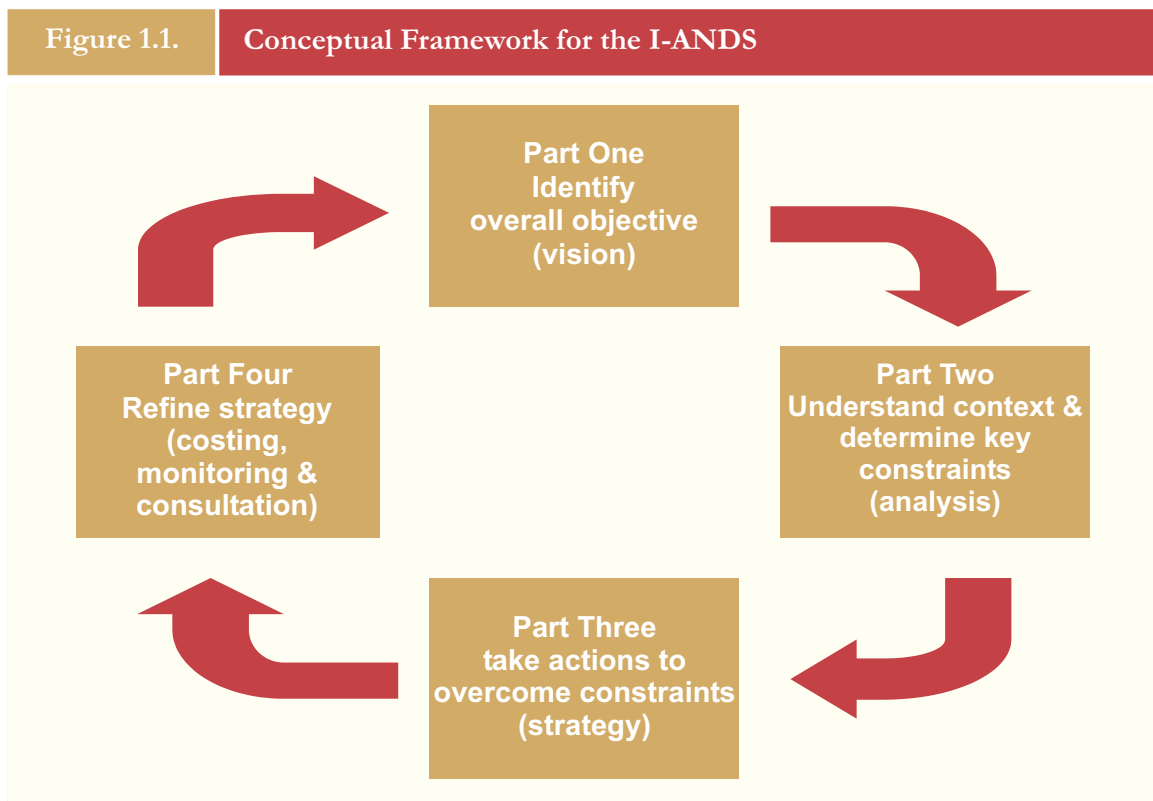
Figure 1.1.

Conceptual Framework for the I-ANDS

Part One
Identify
overall objective
(vision)

Part Two
Understand context &
determine key
constraints
(analysis)

Part Three
take actions to
overcome constraints
(strategy)

Part Four
Refine strategy
(costing,
monitoring &
consultation)